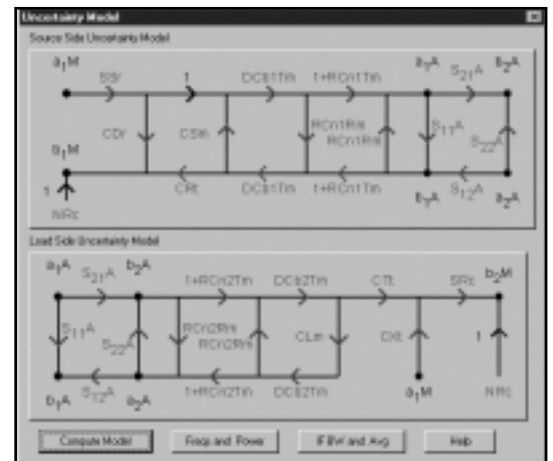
Uncertainty Model

Source Side Uncertainty Model

$a_1M$

SSr

1

DCS1Tm

1+RCh1Tm

$a_1A$

$S_{21}A$

$b_2A$

CDr

CSm

RCh1Rm

RCh1Rm

$S_{11}A$

$S_{22}A$

$b_1M$

1

NRc

CRt

DCS1Tm

1+RCh1Tm

$b_1A$

$S_{12}A$

$a_2A$

Load Side Uncertainty Model

$a_1A$

$S_{21}A$

$b_2A$

1+RCh2Tm

DCS2Tm

CTt

SRt

$b_2M$

$S_{11}A$

$S_{22}A$

RCh2Rm

RCh2Rm

CLm

DIt

1

$b_1A$

$S_{12}A$

$a_2A$

1+RCh2Tm

DCS2Tm

$a_1M$

NRc

Compute Model

Freqs and Power

IF BW and Avg

Help